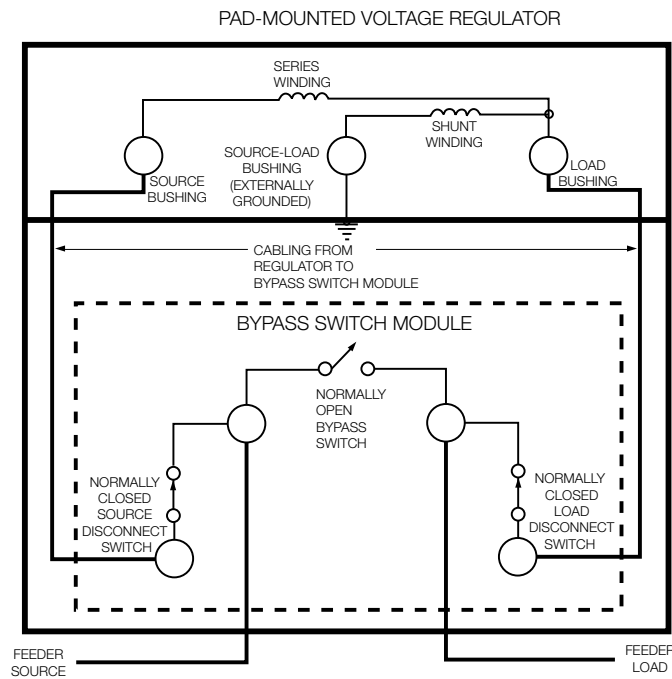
PAD-MOUNTED VOLTAGE REGULATOR

SERIES WINDING

SHUNT WINDING

SOURCE BUSHING

SOURCE-LOAD BUSHING (EXTERNALLY GROUNDED)

LOAD BUSHING

CABLING FROM REGULATOR TO BYPASS SWITCH MODULE

BYPASS SWITCH MODULE

NORMALLY OPEN BYPASS SWITCH

NORMALLY CLOSED SOURCE DISCONNECT SWITCH

NORMALLY CLOSED LOAD DISCONNECT SWITCH

FEEDER SOURCE

FEEDER LOAD